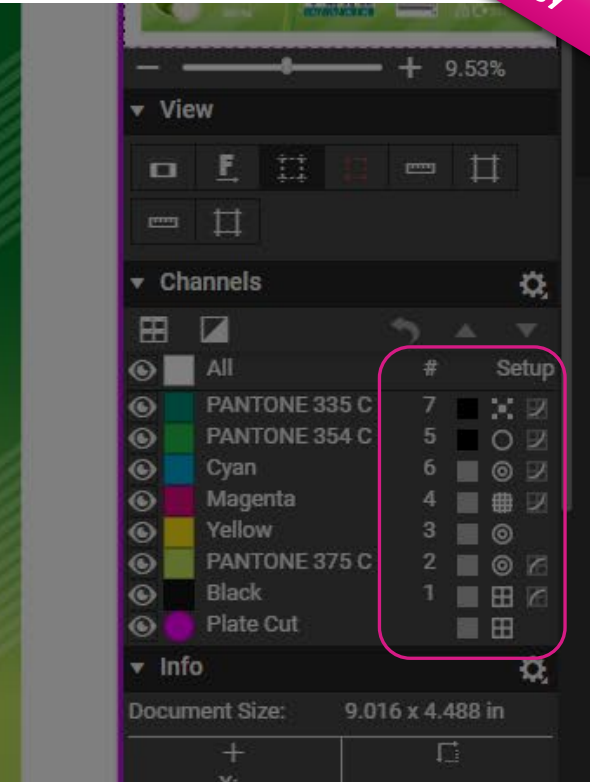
9.53%

View

Channels

| | # | Setup |
|---|---|---|
| All | | |
| PANTONE 335 C | 7 | |
| PANTONE 354 C | 5 | |
| Cyan | 6 | |
| Magenta | 4 | |
| Yellow | 3 | |
| PANTONE 375 C | 2 | |
| Black | 1 | |
| Plate Cut | | |

Info

Document Size: 9.016 x 4.488 in